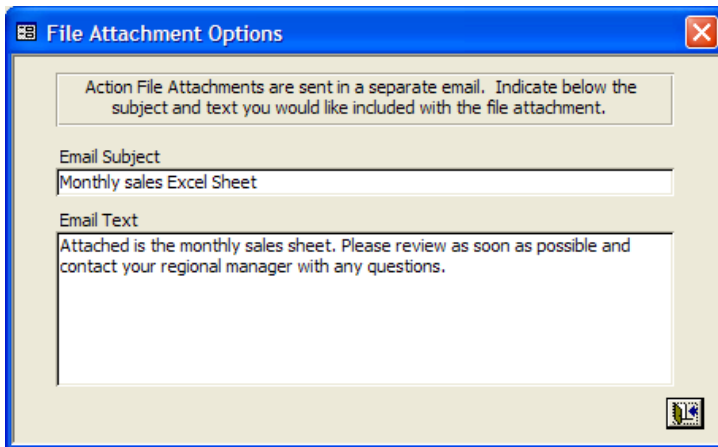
File Attachment Options

Action File Attachments are sent in a separate email. Indicate below the subject and text you would like included with the file attachment.

Email Subject

Monthly sales Excel Sheet

Email Text

Attached is the monthly sales sheet. Please review as soon as possible and contact your regional manager with any questions.